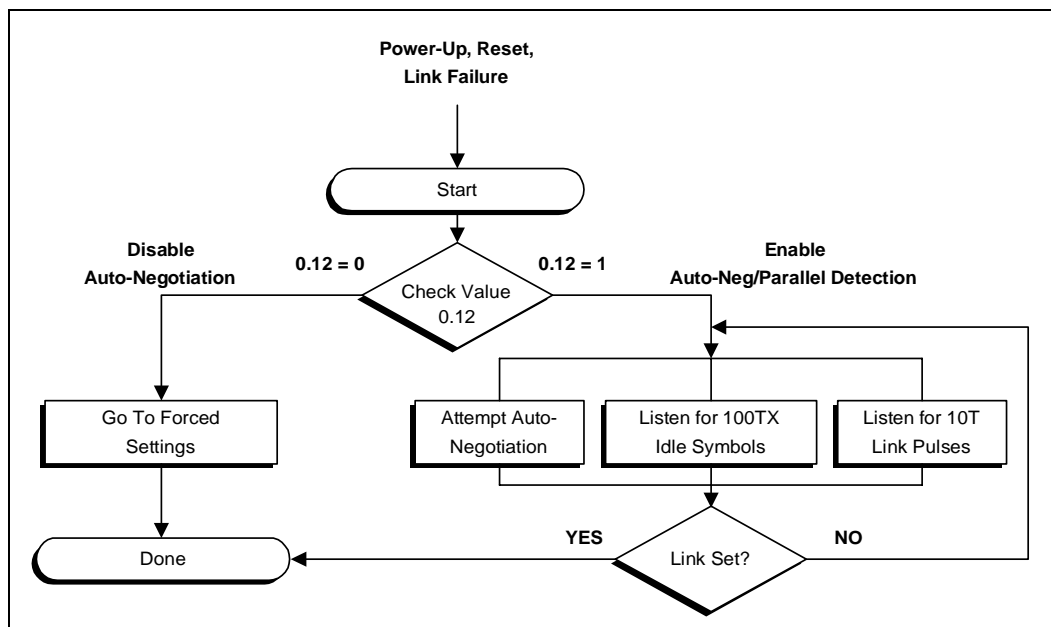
Power-Up, Reset, Link Failure

Start

Disable Auto-Negotiation

0.12 = 0

Check Value 0.12

0.12 = 1

Enable Auto-Neg/Parallel Detection

Go To Forced Settings

Attempt Auto-Negotiation

Listen for 100TX Idle Symbols

Listen for 10T Link Pulses

Done

YES

Link Set?

NO